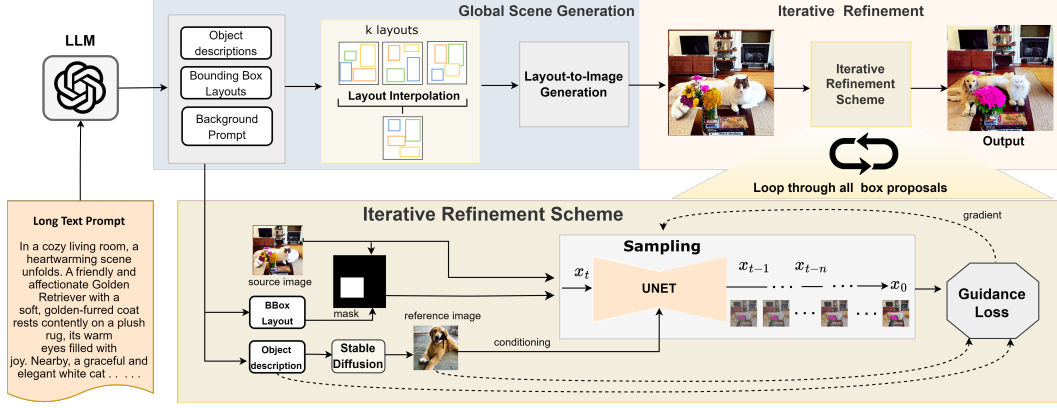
LLM

Long Text Prompt

In a cozy living room, a heartwarming scene unfolds. A friendly and affectionate Golden Retriever with a soft, golden-furred coat rests contently on a plush rug, its warm eyes filled with joy. Nearby, a graceful and elegant white cat . . . . .

Global Scene Generation

Object descriptions

Bounding Box Layouts

Background Prompt

k layouts

Layout Interpolation

Layout-to-Image Generation

Iterative Refinement

Iterative Refinement Scheme

Output

Loop through all box proposals

Iterative Refinement Scheme

gradient

source image

mask

BBox Layout

reference image

Object description

Stable Diffusion

conditioning

Sampling

$x_t$

UNET

$x_{t-1}$

$x_{t-n}$

$x_0$

Guidance Loss